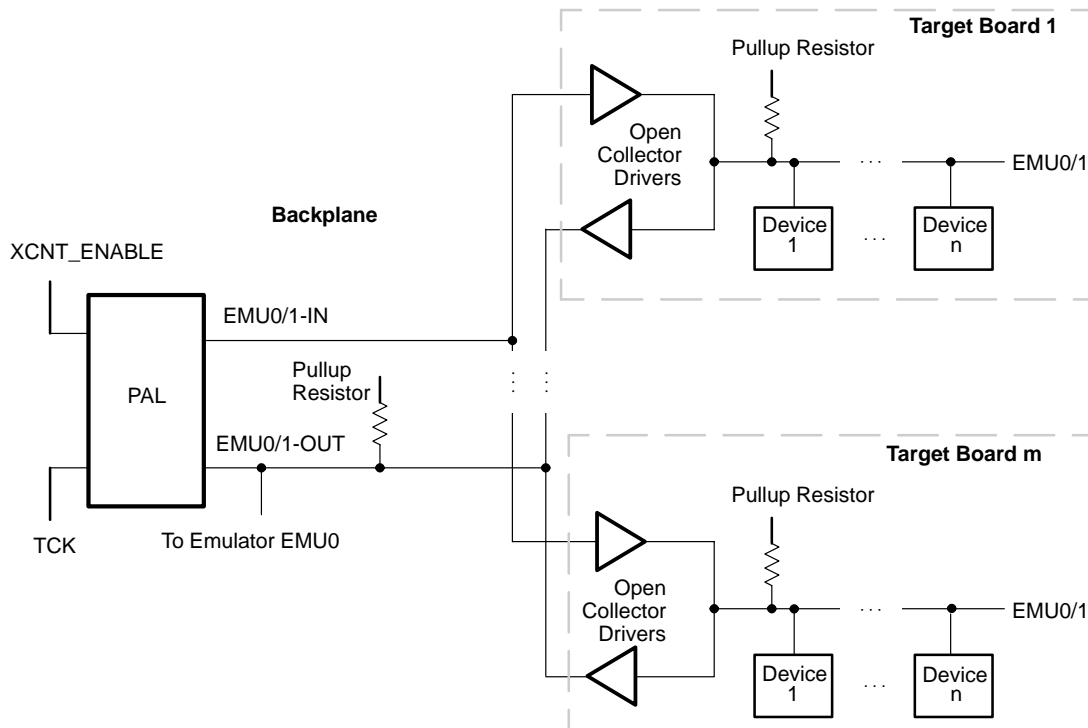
Target Board 1

Pullup Resistor

Open Collector Drivers

EMU0/1

Device 1

Device n

Backplane

XCNT_ENABLE

EMU0/1-IN

PAL

Pullup Resistor

EMU0/1-OUT

Target Board m

TCK

To Emulator EMU0

Pullup Resistor

Open Collector Drivers

EMU0/1

Device 1

Device n